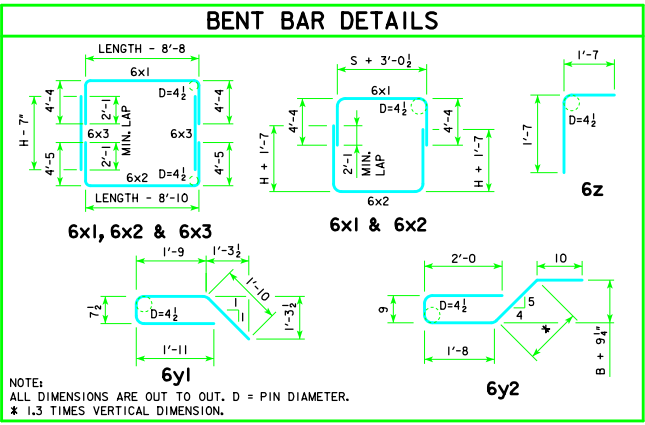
BENT BAR DETAILS

LENGTH - 8'-8
6x1
H - 7"
4'-4
2'-1
MIN. LAP
2'-1
D=4$\frac{1}{2}$
6x3
6x3
4'-4
4'-5
4'-5
D=4$\frac{1}{2}$
6x2
LENGTH - 8'-10

6x1, 6x2 & 6x3

S + 3'-0$\frac{1}{2}$
6x1
D=4$\frac{1}{2}$
4'-4
4'-4
H + 1'-7
2'-1
MIN. LAP
H + 1'-7
6x2

6x1 & 6x2

1'-7
D=4$\frac{1}{2}$
1'-7

6z

1'-9
1'-3$\frac{1}{2}$
1'-10
7$\frac{1}{2}$
D=4$\frac{1}{2}$
1
1
1'-3$\frac{1}{2}$
1'-11

6y1

2'-0
10
D=4$\frac{1}{2}$
9
5
4
*
B + 9$\frac{1}{4}$"
1'-8

6y2

NOTE:
ALL DIMENSIONS ARE OUT TO OUT. D = PIN DIAMETER.
* 1.3 TIMES VERTICAL DIMENSION.